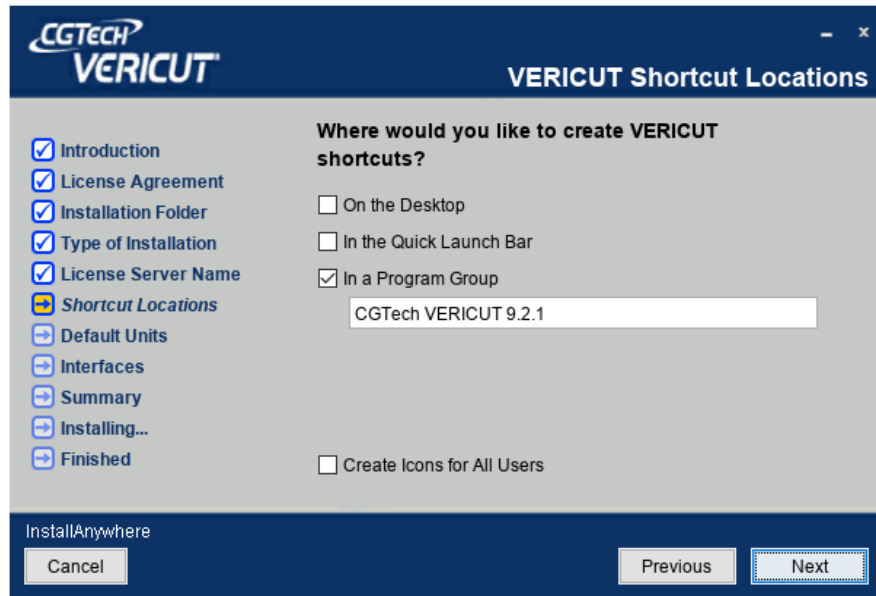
CGTECH
VERICUT

- x

VERICUT Shortcut Locations

Introduction
License Agreement
Installation Folder
Type of Installation
License Server Name
Shortcut Locations
Default Units
Interfaces
Summary
Installing...
Finished

Where would you like to create VERICUT shortcuts?

On the Desktop
In the Quick Launch Bar
In a Program Group
CGTech VERICUT 9.2.1

Create Icons for All Users

InstallAnywhere

Cancel

Previous

Next